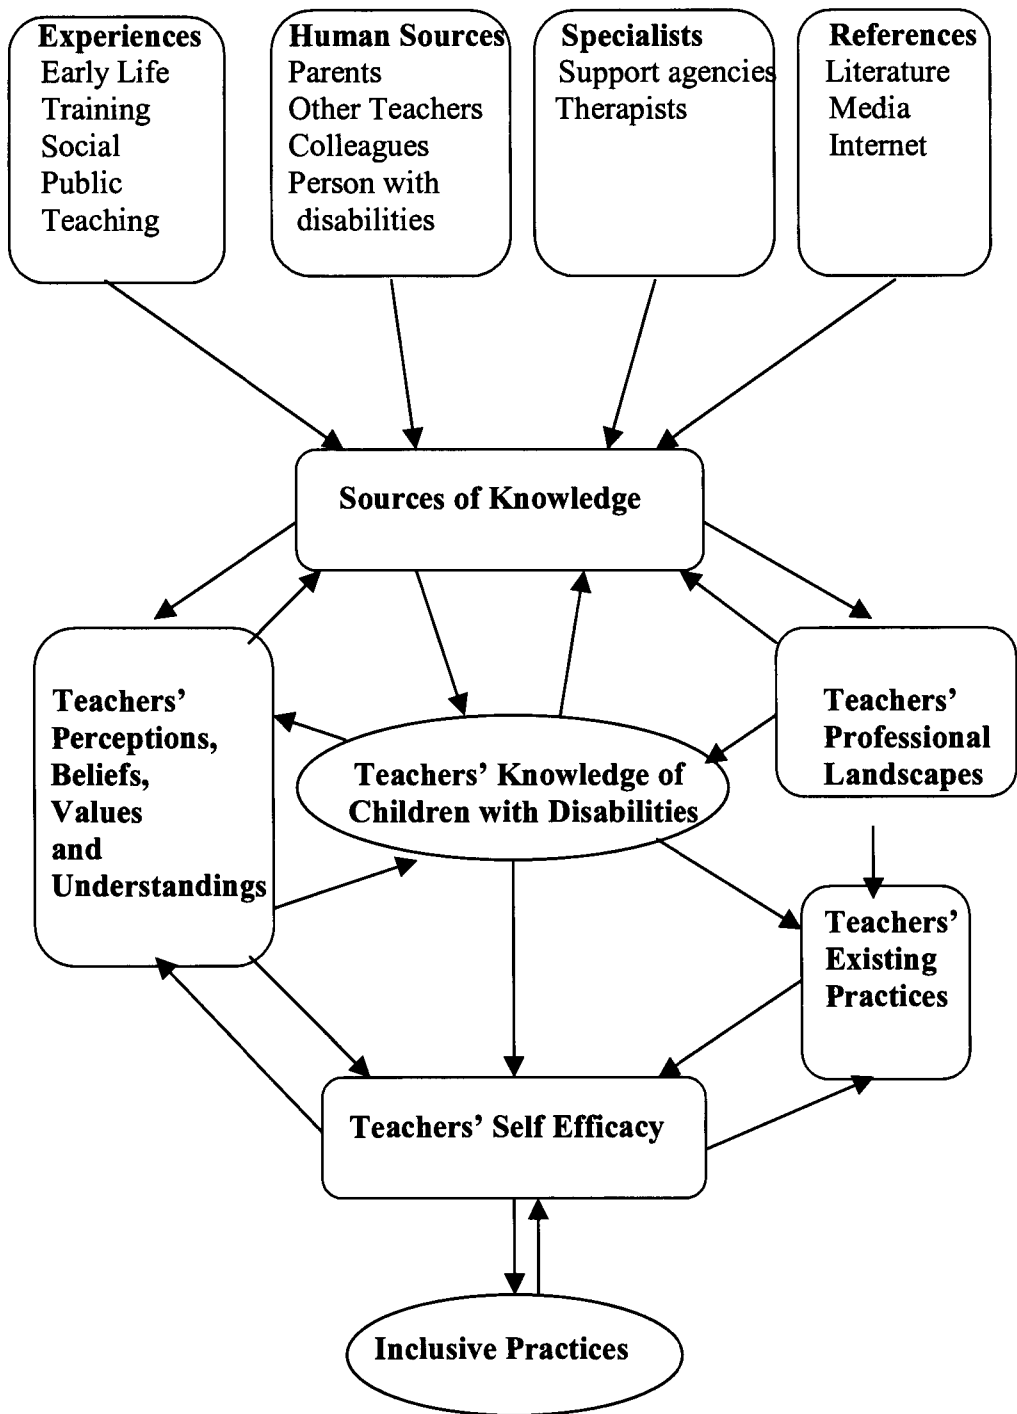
Experiences
Early Life
Training
Social
Public
Teaching

Human Sources
Parents
Other Teachers
Colleagues
Person with disabilities

Specialists
Support agencies
Therapists

References
Literature
Media
Internet

Sources of Knowledge

Teachers' Perceptions, Beliefs, Values and Understandings

Teachers' Knowledge of Children with Disabilities

Teachers' Professional Landscapes

Teachers' Existing Practices

Teachers' Self Efficacy

Inclusive Practices